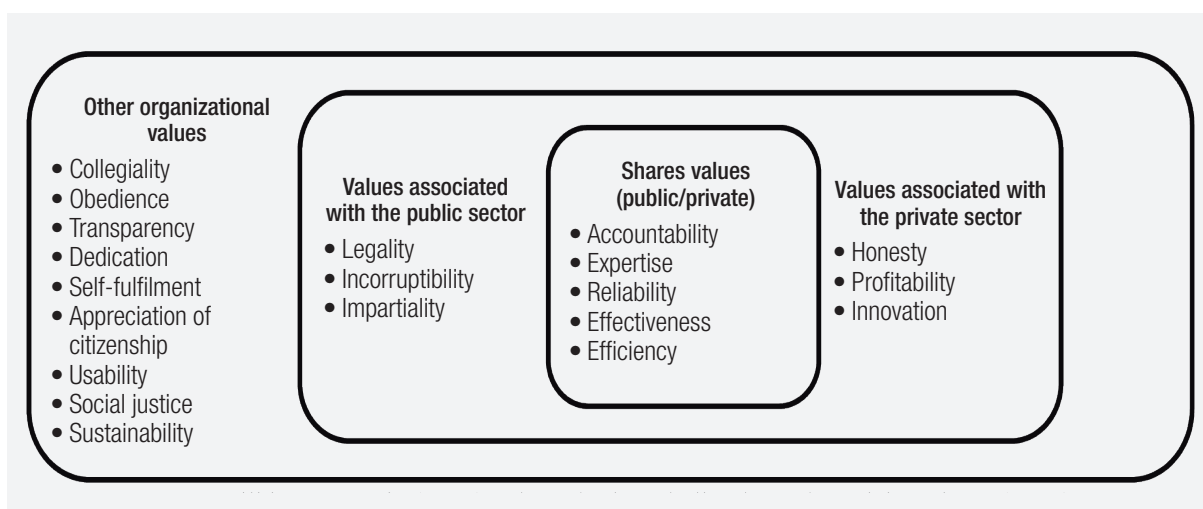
Other organizational values
• Collegiality
• Obedience
• Transparency
• Dedication
• Self-fulfilment
• Appreciation of citizenship
• Usability
• Social justice
• Sustainability

Values associated with the public sector
• Legality
• Incorruptibility
• Impartiality

Shares values (public/private)
• Accountability
• Expertise
• Reliability
• Effectiveness
• Efficiency

Values associated with the private sector
• Honesty
• Profitability
• Innovation